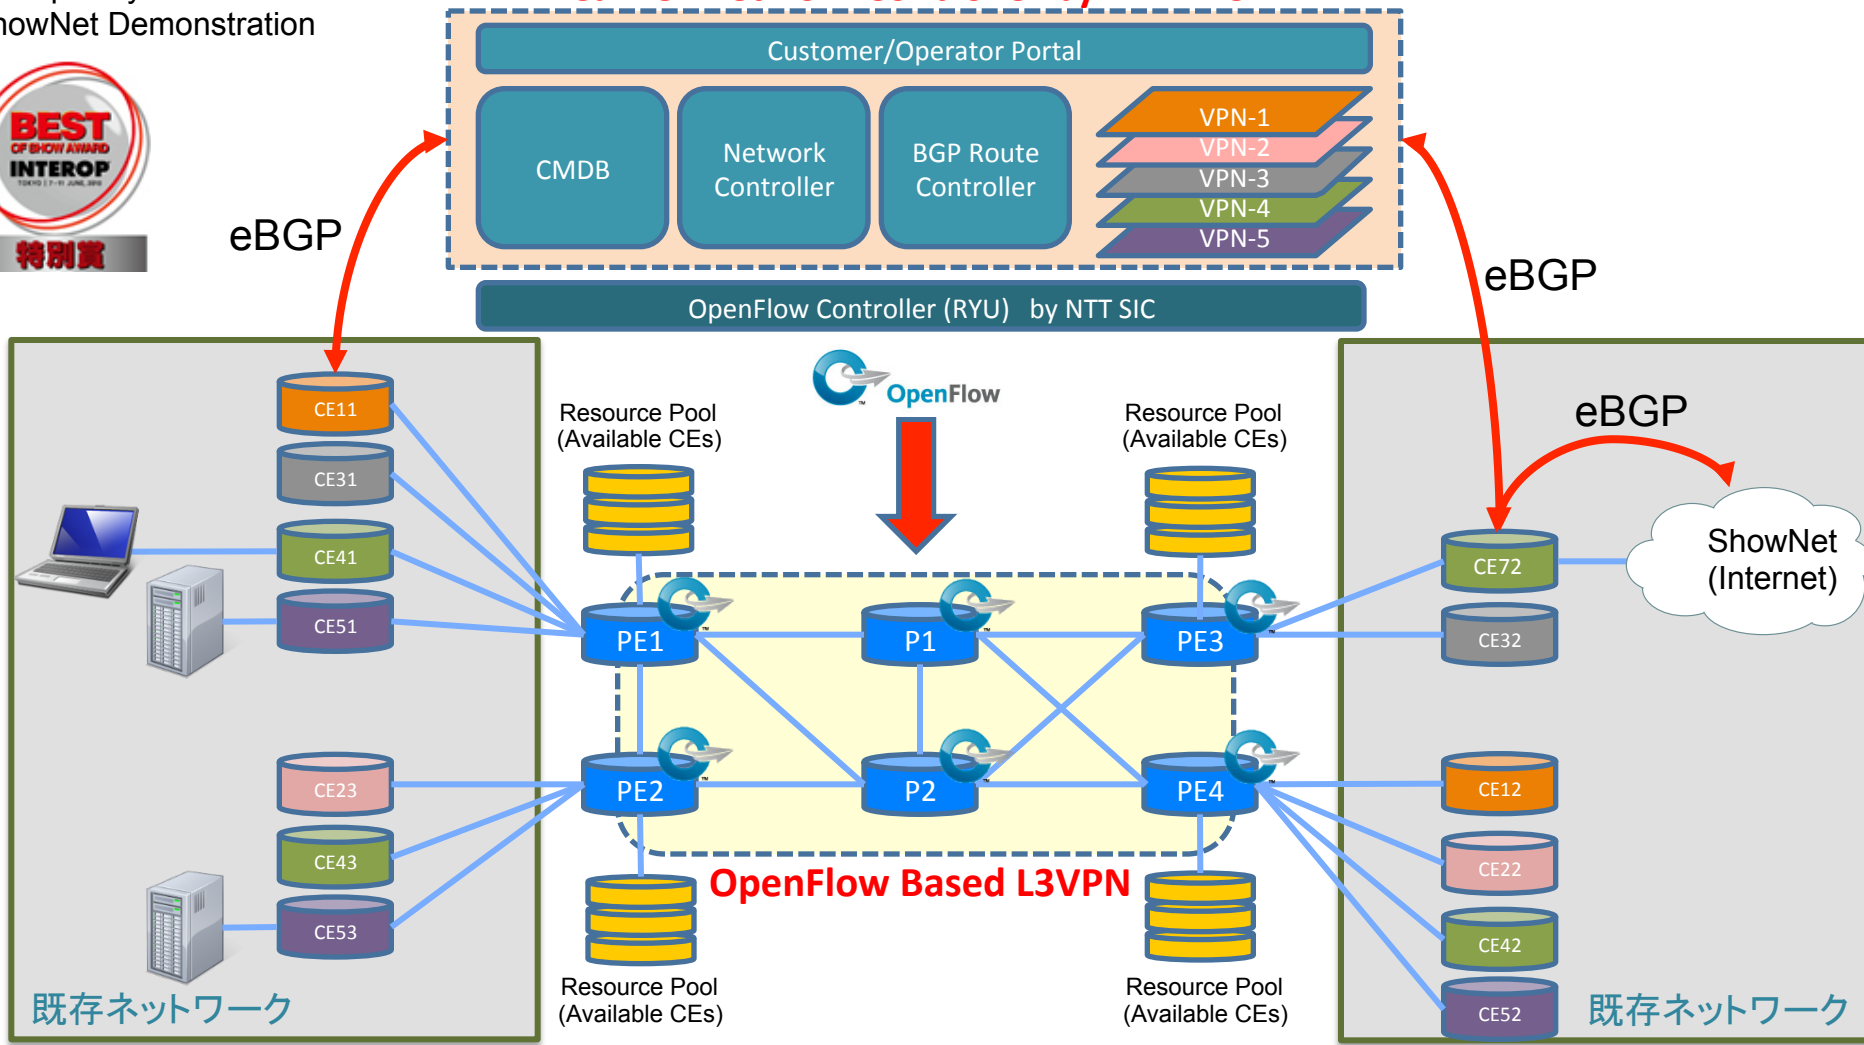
howNet Demonstration

BEST OF SHOW AWARD INTEROP

特別賞

eBGP

Customer/Operator Portal

CMDB

Network Controller

BGP Route Controller

VPN-1
VPN-2
VPN-3
VPN-4
VPN-5

eBGP

OpenFlow Controller (RYU) by NTT SIC

OpenFlow

Resource Pool (Available CEs)

Resource Pool (Available CEs)

eBGP

CE11
CE31
CE41
CE51

PE1
P1
PE3

CE72
CE32

ShowNet (Internet)

PE2
P2
PE4

CE23
CE43
CE53

CE12
CE22
CE42
CE52

OpenFlow Based L3VPN

Resource Pool (Available CEs)

Resource Pool (Available CEs)

既存ネットワーク

既存ネットワーク